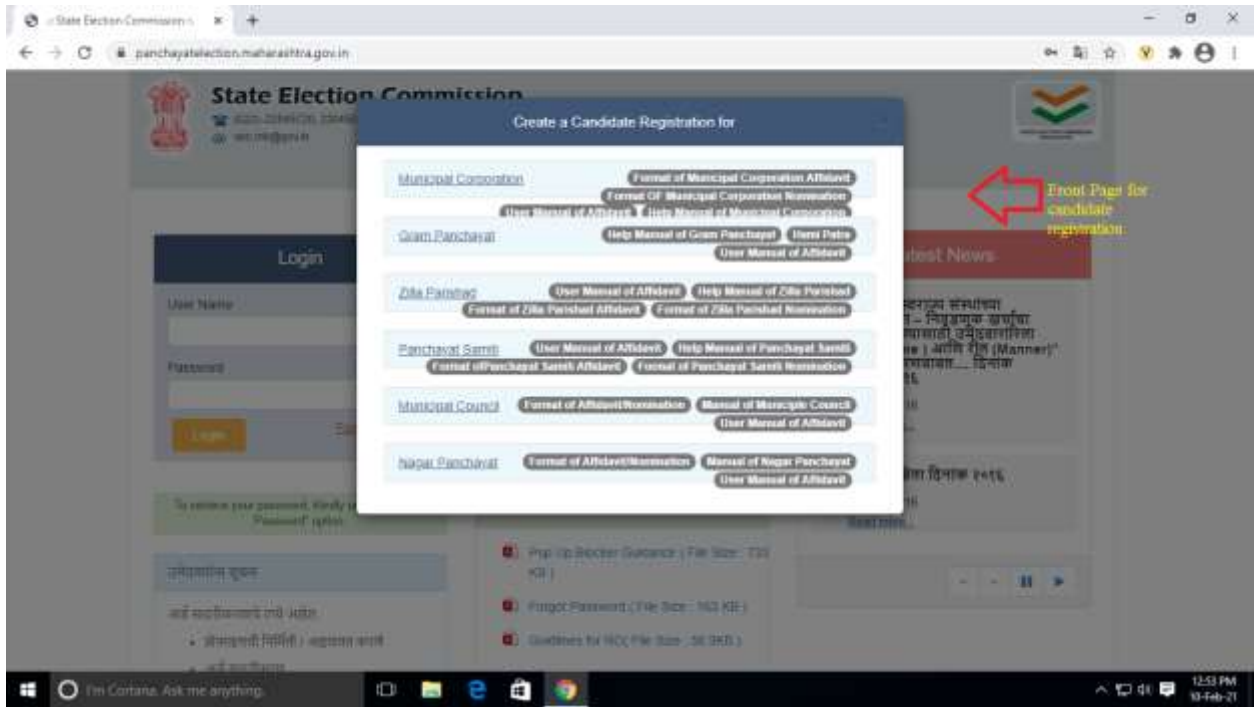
:: State Election Commission ×

panchayatelection.maharashtra.gov.in

State Election Commission

Create a Candidate Registration for

Municipal Corporation
Format of Municipal Corporation Affidavit
Format Of Municipal Corporation Nomination
User Manual of Affidavit
Help Manual of Municipal Corporation

Gram Panchayat
Help Manual of Gram Panchayat
Nami Patra
User Manual of Affidavit

Zilla Parishad
User Manual of Affidavit
Help Manual of Zilla Parishad
Format of Zilla Parishad Affidavit
Format of Zilla Parishad Nomination

Panchayat Samiti
User Manual of Affidavit
Help Manual of Panchayat Samiti
Format ofPanchayat Samiti Affidavit
Format of Panchayat Samiti Nomination

Municipal Council
Format of Affidavit/Nomination
Manual of Municiple Council
User Manual of Affidavit

Nagar Panchayat
Format of Affidavit/Nomination
Manual of Nagar Panchayat
User Manual of Affidavit

Front Page for candidate registration

Login
User Name
Password
Login

Latest News

(Manner)"

Read more...

Pop Up Blocker Guidance ( File Size : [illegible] KB )
Forgot Password ( File Size : 163 KB )
Guidelines for NOC( File Size : 56.3KB )

I'm Cortana. Ask me anything.

12:53 PM
10-Feb-21